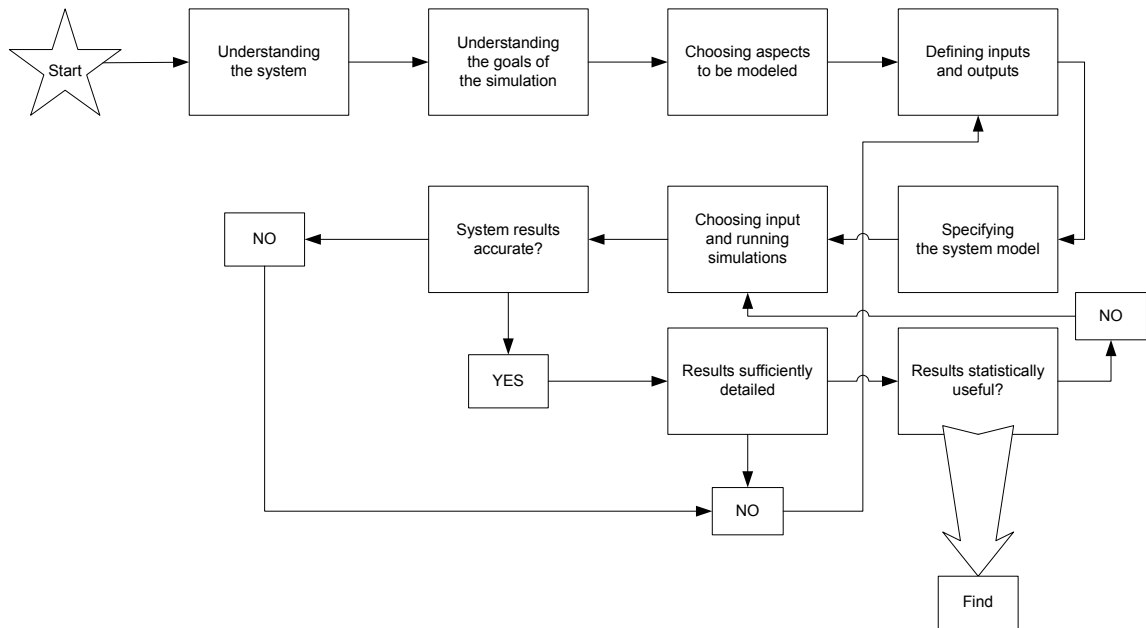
Start

Understanding the system

Understanding the goals of the simulation

Choosing aspects to be modeled

Defining inputs and outputs

Specifying the system model

Choosing input and running simulations

System results accurate?

NO

YES

Results sufficiently detailed

Results statistically useful?

NO

NO

Find